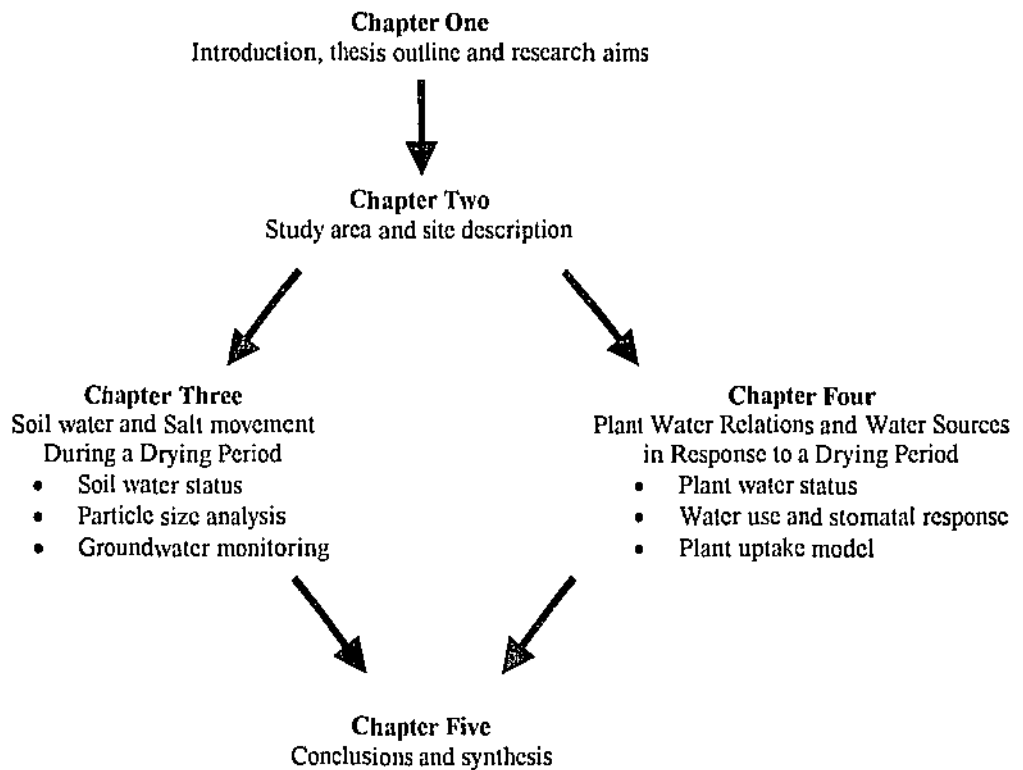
**Chapter One**
Introduction, thesis outline and research aims

**Chapter Two**
Study area and site description

**Chapter Three**
Soil water and Salt movement During a Drying Period
- Soil water status
- Particle size analysis
- Groundwater monitoring

**Chapter Four**
Plant Water Relations and Water Sources in Response to a Drying Period
- Plant water status
- Water use and stomatal response
- Plant uptake model

**Chapter Five**
Conclusions and synthesis